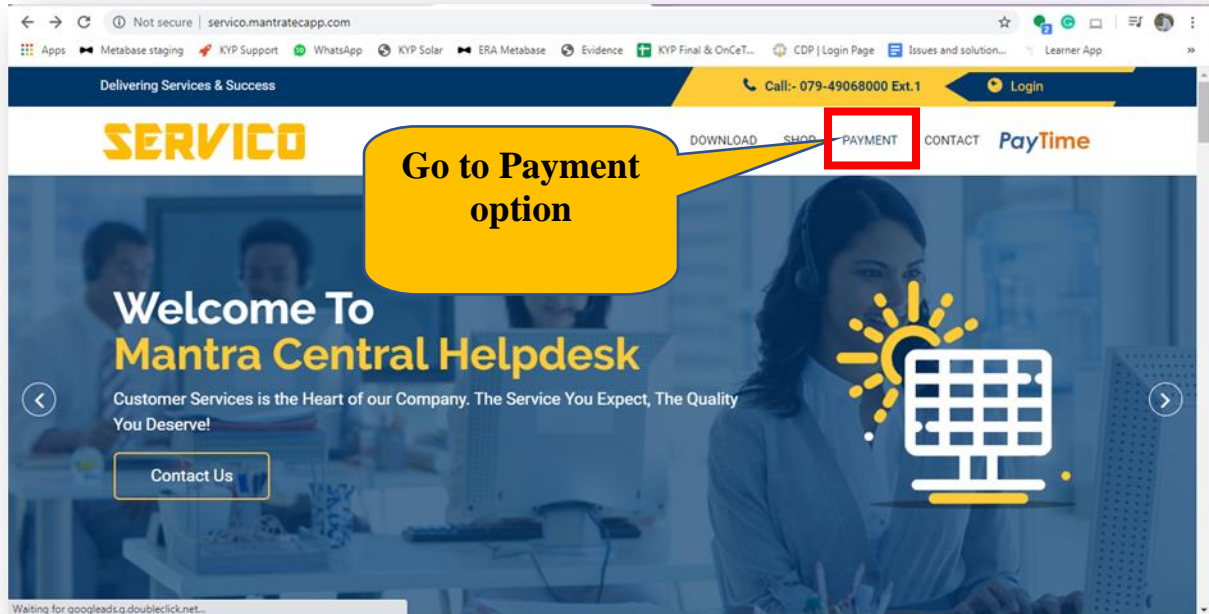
Not secure | servico.mantratecapp.com

Apps Metabase staging KYP Support WhatsApp KYP Solar ERA Metabase Evidence KYP Final & OnCeT... CDP | Login Page Issues and solution... Learner App

Delivering Services & Success

Call:- 079-49068000 Ext.1

Login

SERVICO

DOWNLOAD SHOP PAYMENT CONTACT PayTime

Go to Payment option

Welcome To
Mantra Central Helpdesk

Customer Services is the Heart of our Company. The Service You Expect, The Quality You Deserve!

Contact Us

Waiting for googleads.g.doubleclick.net...